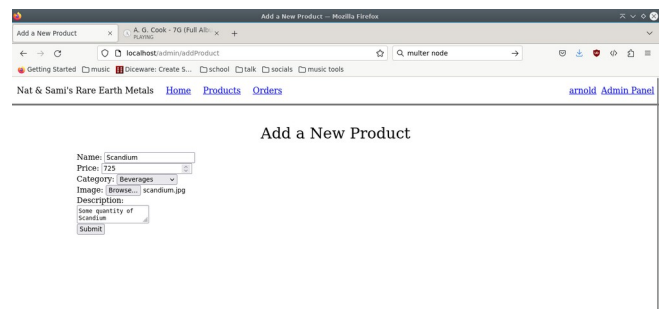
Add a New Product — Mozilla Firefox

Add a New Product ×
A. G. Cook - 7G (Full Al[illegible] ×
PLAYING
+

localhost/admin/addProduct
multer node

Getting Started music Diceware: Create S... school talk socials music tools

Nat & Sami's Rare Earth Metals Home Products Orders arnold Admin Panel

Add a New Product

Name: Scandium
Price: 725
Category: Beverages
Image: Browse... scandium.jpg
Description:
Some quantity of Scandium
Submit